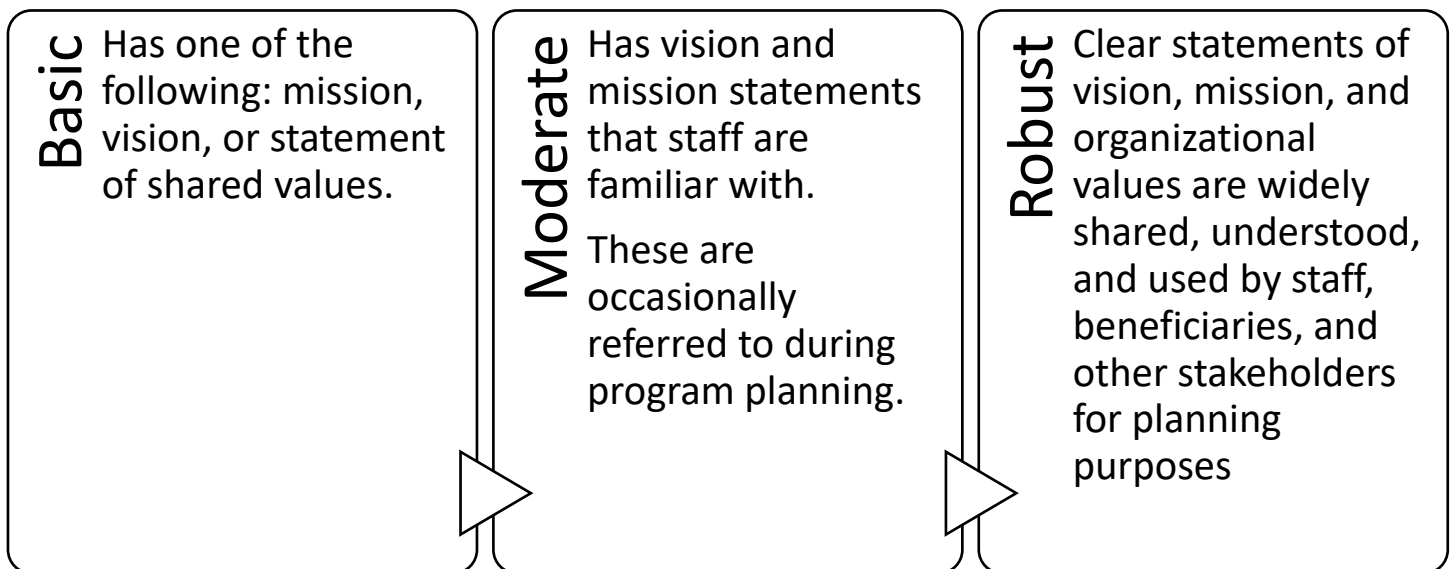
Basic

Has one of the following: mission, vision, or statement of shared values.

Moderate

Has vision and mission statements that staff are familiar with.

These are occasionally referred to during program planning.

Robust

Clear statements of vision, mission, and organizational values are widely shared, understood, and used by staff, beneficiaries, and other stakeholders for planning purposes